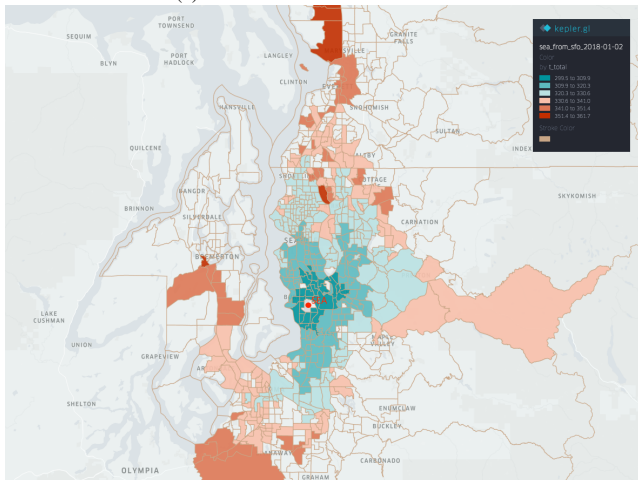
PORT TOWNSEND
SEQUIM
BLYN
PORT HADLOCK
LANGLEY
GRANITE FALLS
CLINTON
EVE
SNOHOMISH
HANSVILLE
SULTAN
QUILCENE
INDEX
SKYKOMISH
BANGOR
BRINNON
SILVERDALE
CARNATION
BREMERTON
LAKE CUSHMAN
UNION
GRAPEVIEW
SHELTON
ENUMCLAW
BUCKLEY
CARBONADO
OLYMPIA

kepler.gl
sea_from_sfo_2018-01-02
Color
t_total
299.5 to 309.9
309.9 to 320.3
320.3 to 330.6
330.6 to 341.0
341.0 to 351.4
351.4 to 361.7
Stroke Color